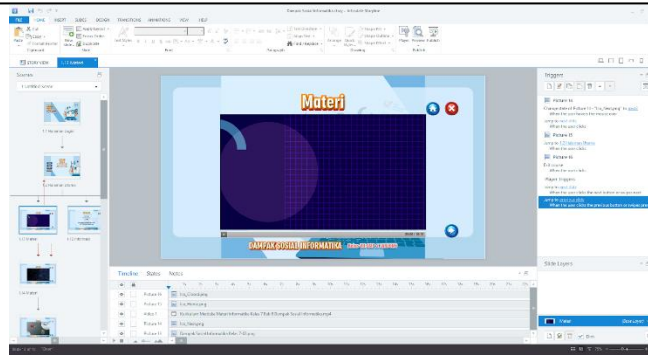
FILE HOME INSERT SLIDES DESIGN TRANSITIONS ANIMATIONS VIEW HELP

Dampak Sosial Informatika.story - Articulate Storyline

Story View

1.1 Untitled

Scenes

1 Untitled Scene

1.1 Halaman Login

1.2 Halaman Menu

1.3 Materi

1.4 Petunjuk

1.5 Materi

Materi

DAMPAK SOSIAL INFORMATIKA

Timeline States Notes

Picture 13 Ico_Close.png

Picture 15 Ico_Next.png

Action 1 Kurikulum Merdeka Materi Informatika Kelas 7 Bab 8 Dampak Sosial Informatika.mp4

Picture 16 Ico_Sebelum.png

Picture 10 Dampak Sosial Informatika Kelas 7 (4).png

Triggers

Picture 16

Change state of Picture 16 - "Ico_Sebelum" to Hover

When the user hovers the mouse over

Jump to next slide

When the user clicks

Picture 15

Jump to 1.2 Halaman Menu

When the user clicks

Picture 13

Exit course

When the user clicks

Player Triggers

Jump to next slide

When the user clicks the next button or swipes

Jump to previous slide

When the user clicks the previous button or swipes

Slide Layers

View

Slide 1 of 1 "Clean"